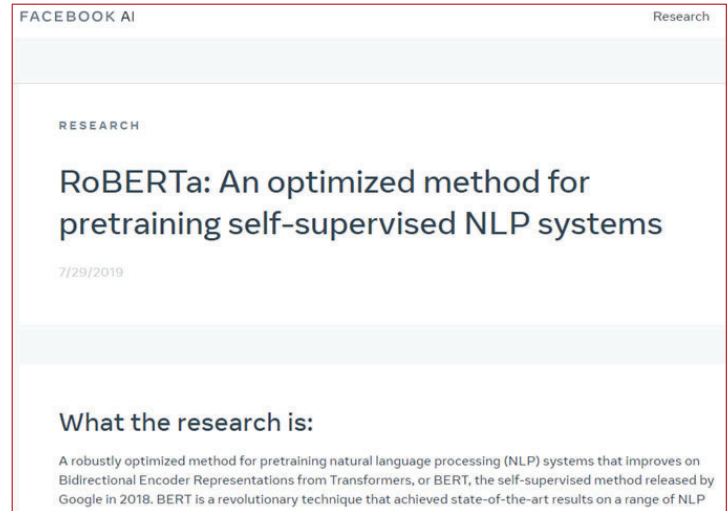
FACEBOOK AI

Research

RESEARCH

RoBERTa: An optimized method for pretraining self-supervised NLP systems

7/29/2019

What the research is:

A robustly optimized method for pretraining natural language processing (NLP) systems that improves on Bidirectional Encoder Representations from Transformers, or BERT, the self-supervised method released by Google in 2018. BERT is a revolutionary technique that achieved state-of-the-art results on a range of NLP